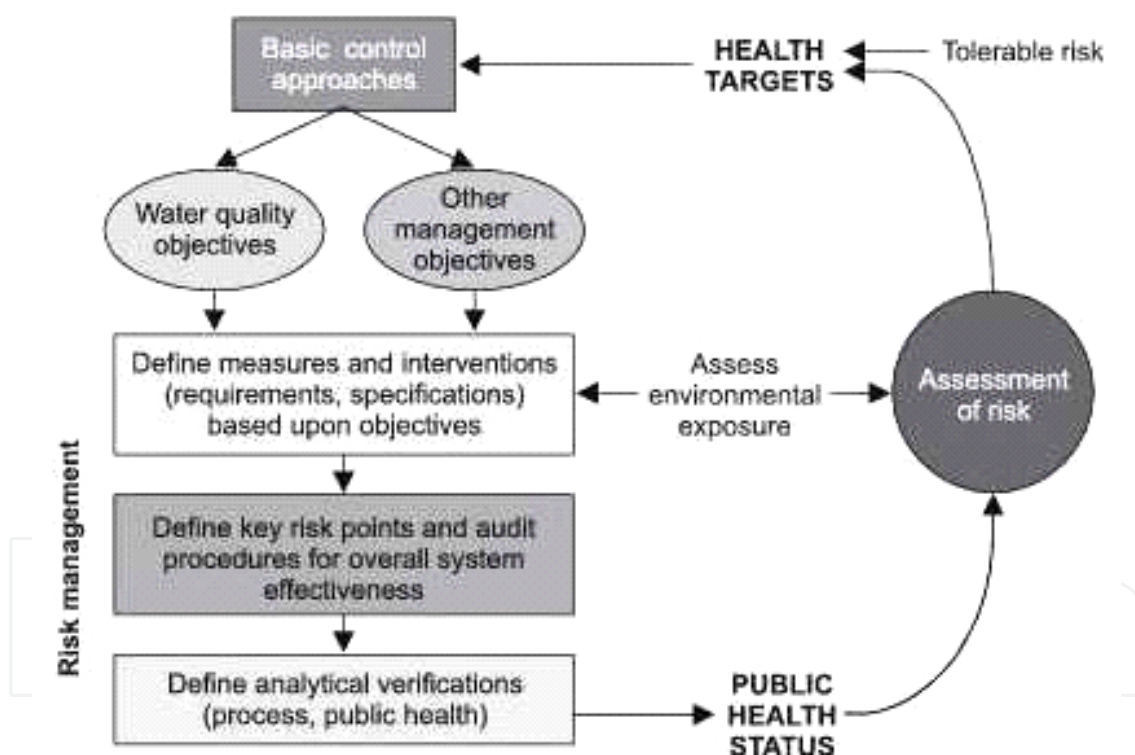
Basic control approaches

HEALTH TARGETS

Tolerable risk

Water quality objectives

Other management objectives

Define measures and interventions (requirements, specifications) based upon objectives

Assess environmental exposure

Assessment of risk

Risk management

Define key risk points and audit procedures for overall system effectiveness

Define analytical verifications (process, public health)

PUBLIC HEALTH STATUS